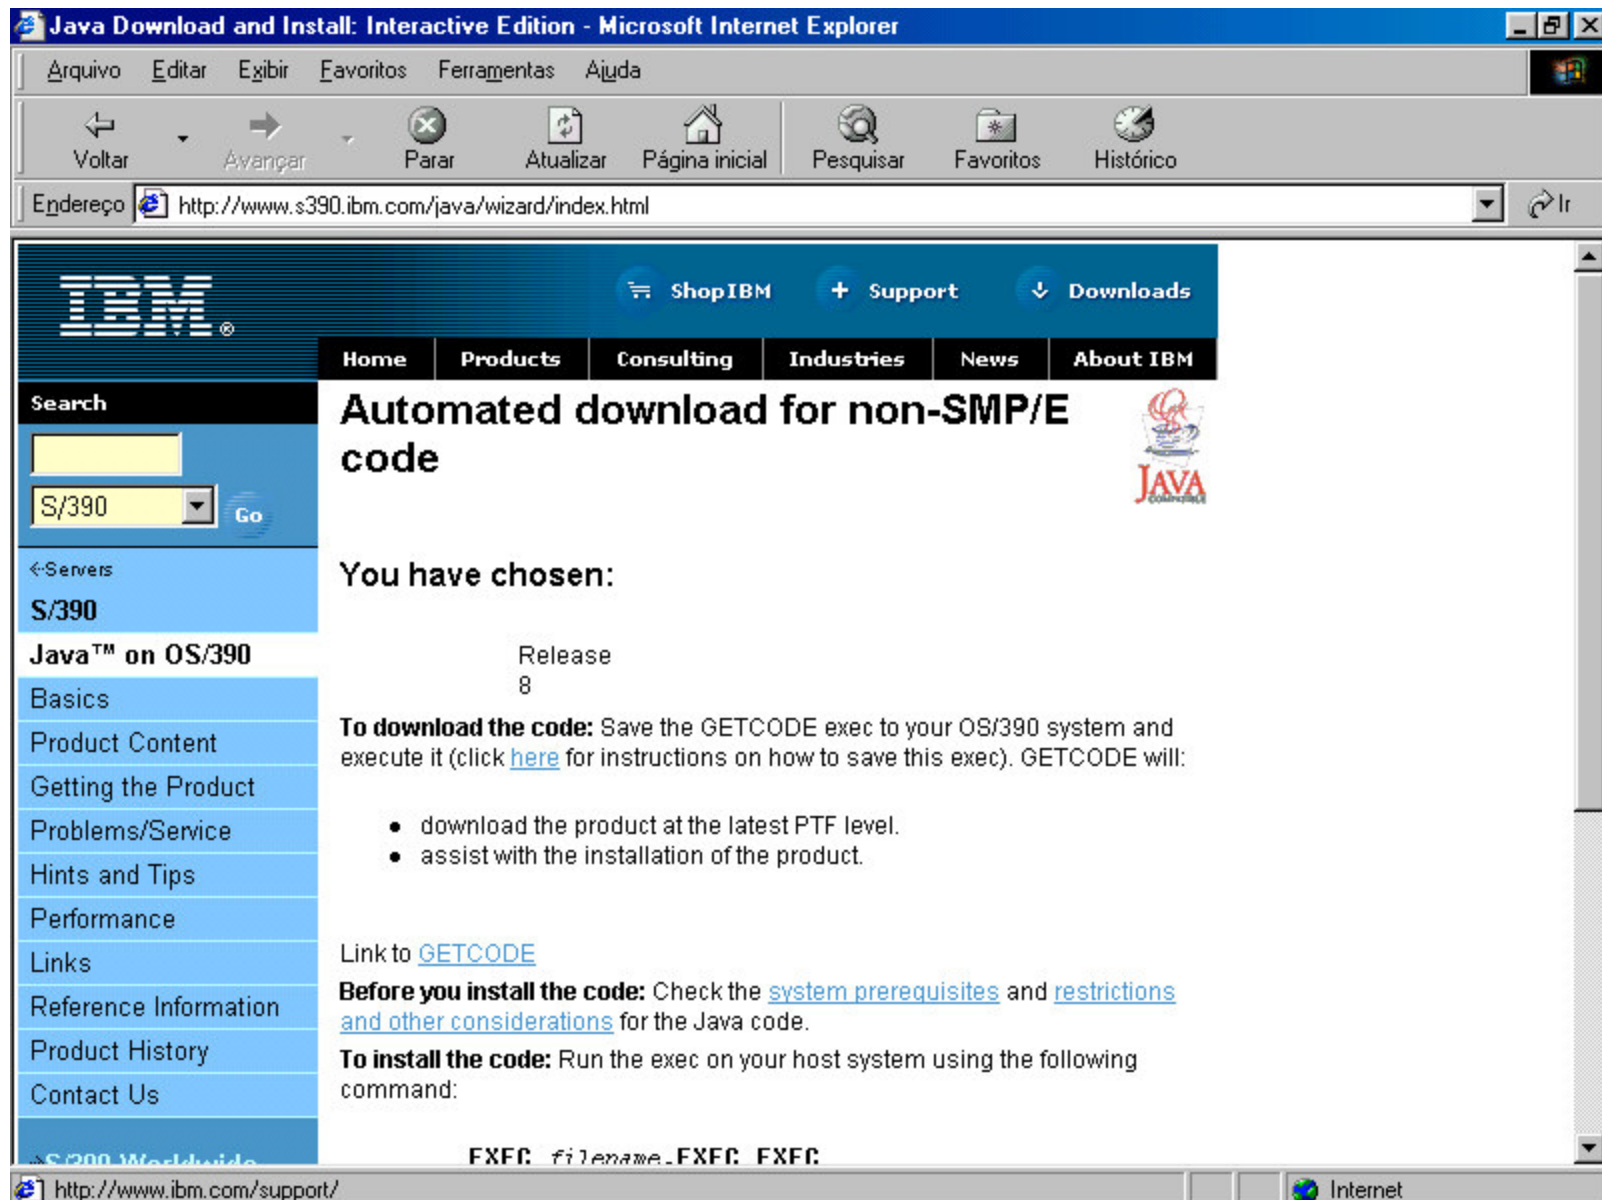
Java Download and Install: Interactive Edition - Microsoft Internet Explorer

Arquivo Editar Exibir Favoritos Ferramentas Ajuda

Voltar Avançar Parar Atualizar Página inicial Pesquisar Favoritos Histórico

Endereço http://www.s390.ibm.com/java/wizard/index.html Ir

IBM®

Shop IBM Support Downloads

Home Products Consulting Industries News About IBM

Search

S/390 Go

Servers

S/390

Java™ on OS/390

Basics

Product Content

Getting the Product

Problems/Service

Hints and Tips

Performance

Links

Reference Information

Product History

Contact Us

S/390 Worldwide

Automated download for non-SMP/E code

JAVA

You have chosen:

Release 8

**To download the code:** Save the GETCODE exec to your OS/390 system and execute it (click here for instructions on how to save this exec). GETCODE will:

- download the product at the latest PTF level.
- assist with the installation of the product.

Link to GETCODE

**Before you install the code:** Check the system prerequisites and restrictions and other considerations for the Java code.

**To install the code:** Run the exec on your host system using the following command:

EXEC filename.EXEC EXEC

http://www.ibm.com/support/

Internet